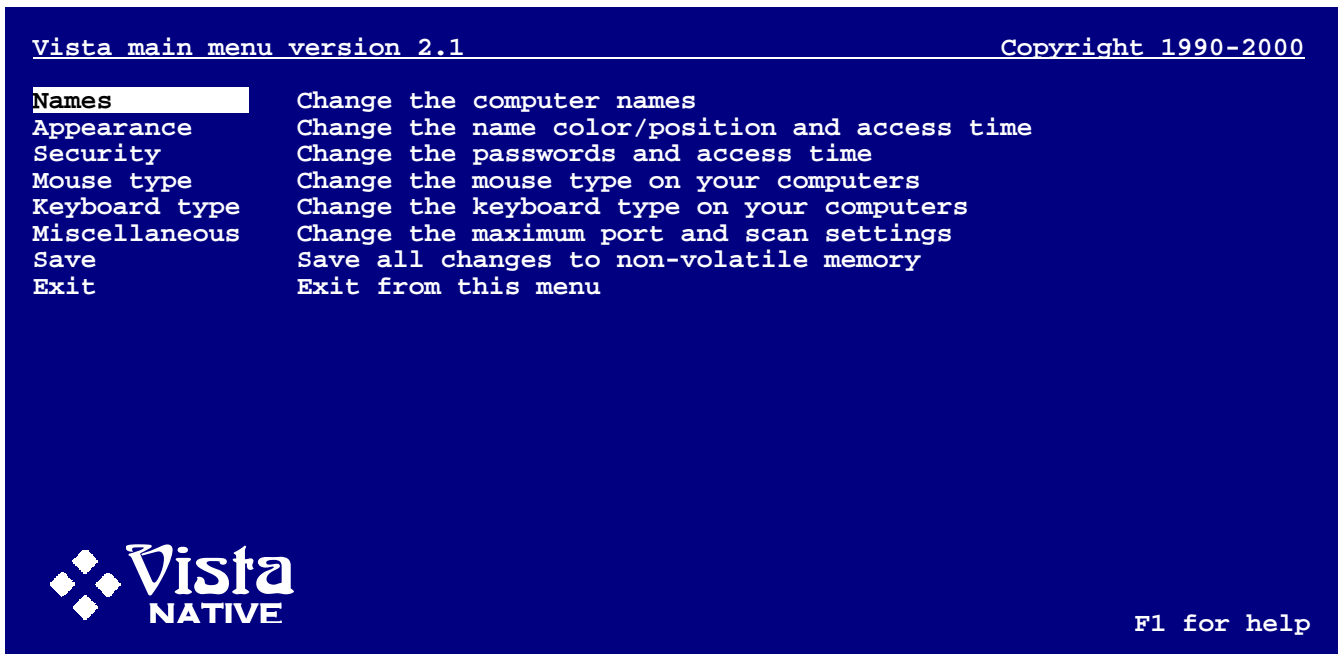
Vista main menu version 2.1 Copyright 1990-2000

| | |
|---|---|
| Names | Change the computer names |
| Appearance | Change the name color/position and access time |
| Security | Change the passwords and access time |
| Mouse type | Change the mouse type on your computers |
| Keyboard type | Change the keyboard type on your computers |
| Miscellaneous | Change the maximum port and scan settings |
| Save | Save all changes to non-volatile memory |
| Exit | Exit from this menu |

Vista NATIVE

F1 for help